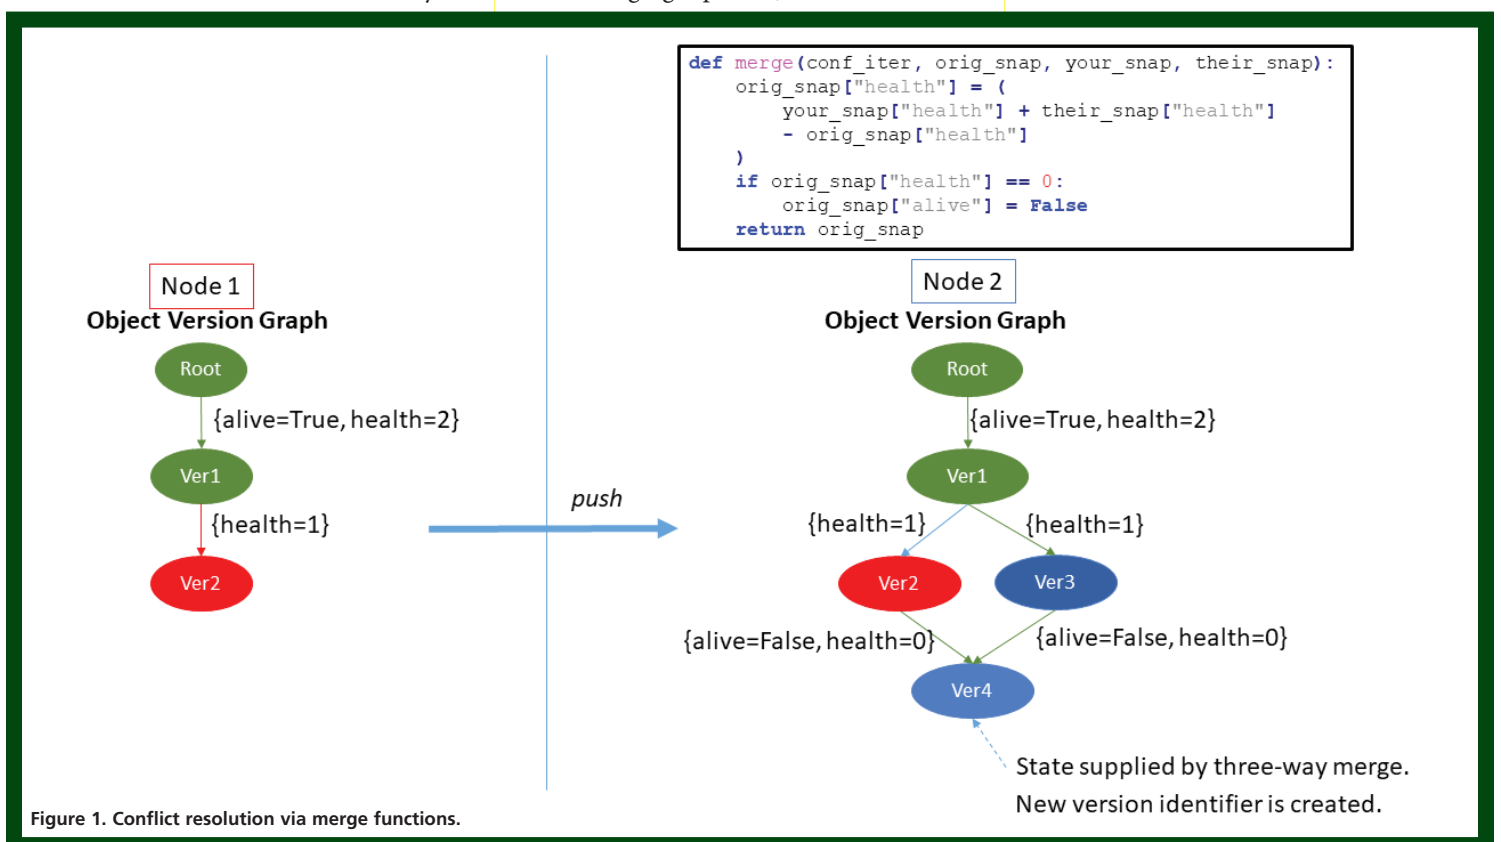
```
def merge(conf_iter, orig_snap, your_snap, their_snap):
    orig_snap["health"] = (
        your_snap["health"] + their_snap["health"]
        - orig_snap["health"]
    )
    if orig_snap["health"] == 0:
        orig_snap["alive"] = False
    return orig_snap
```

Node 1

Object Version Graph

Root

{alive=True, health=2}

Ver1

{health=1}

Ver2

push

Node 2

Object Version Graph

Root

{alive=True, health=2}

Ver1

{health=1}

{health=1}

Ver2

Ver3

{alive=False, health=0}

{alive=False, health=0}

Ver4

State supplied by three-way merge.

New version identifier is created.

Figure 1. Conflict resolution via merge functions.